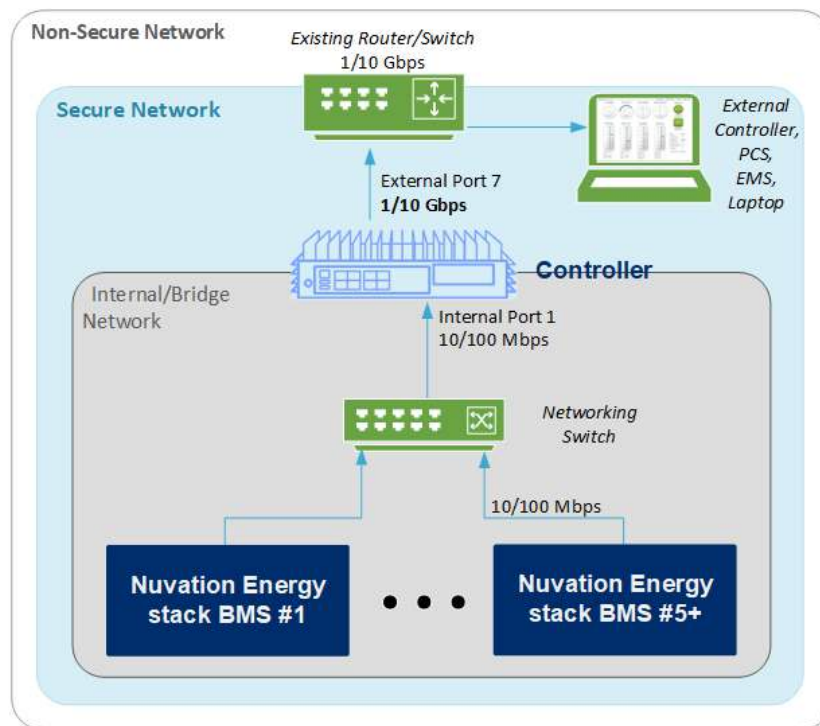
Non-Secure Network

Existing Router/Switch
1/10 Gbps

Secure Network

External Controller, PCS, EMS, Laptop

External Port 7
1/10 Gbps

Controller

Internal/Bridge Network

Internal Port 1
10/100 Mbps

Networking Switch

10/100 Mbps

Nuvation Energy stack BMS #1

Nuvation Energy stack BMS #5+